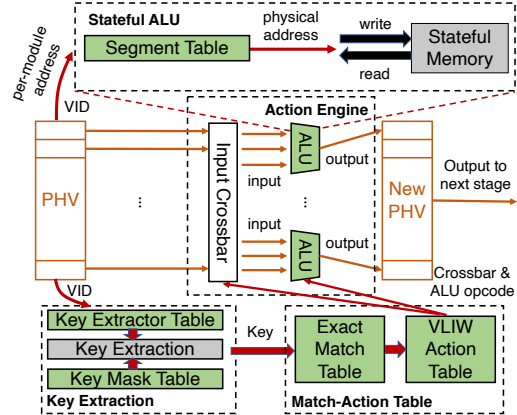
Stateful ALU
Segment Table
physical address
write
read
Stateful Memory
per-module address
VID
Action Engine
Input Crossbar
ALU
ALU
input
input
output
output
PHV
⋮
⋮
New PHV
Output to next stage
Crossbar & ALU opcode
VID
Key Extractor Table
Key Extraction
Key Mask Table
Key Extraction
Key
Exact Match Table
VLIW Action Table
Match-Action Table